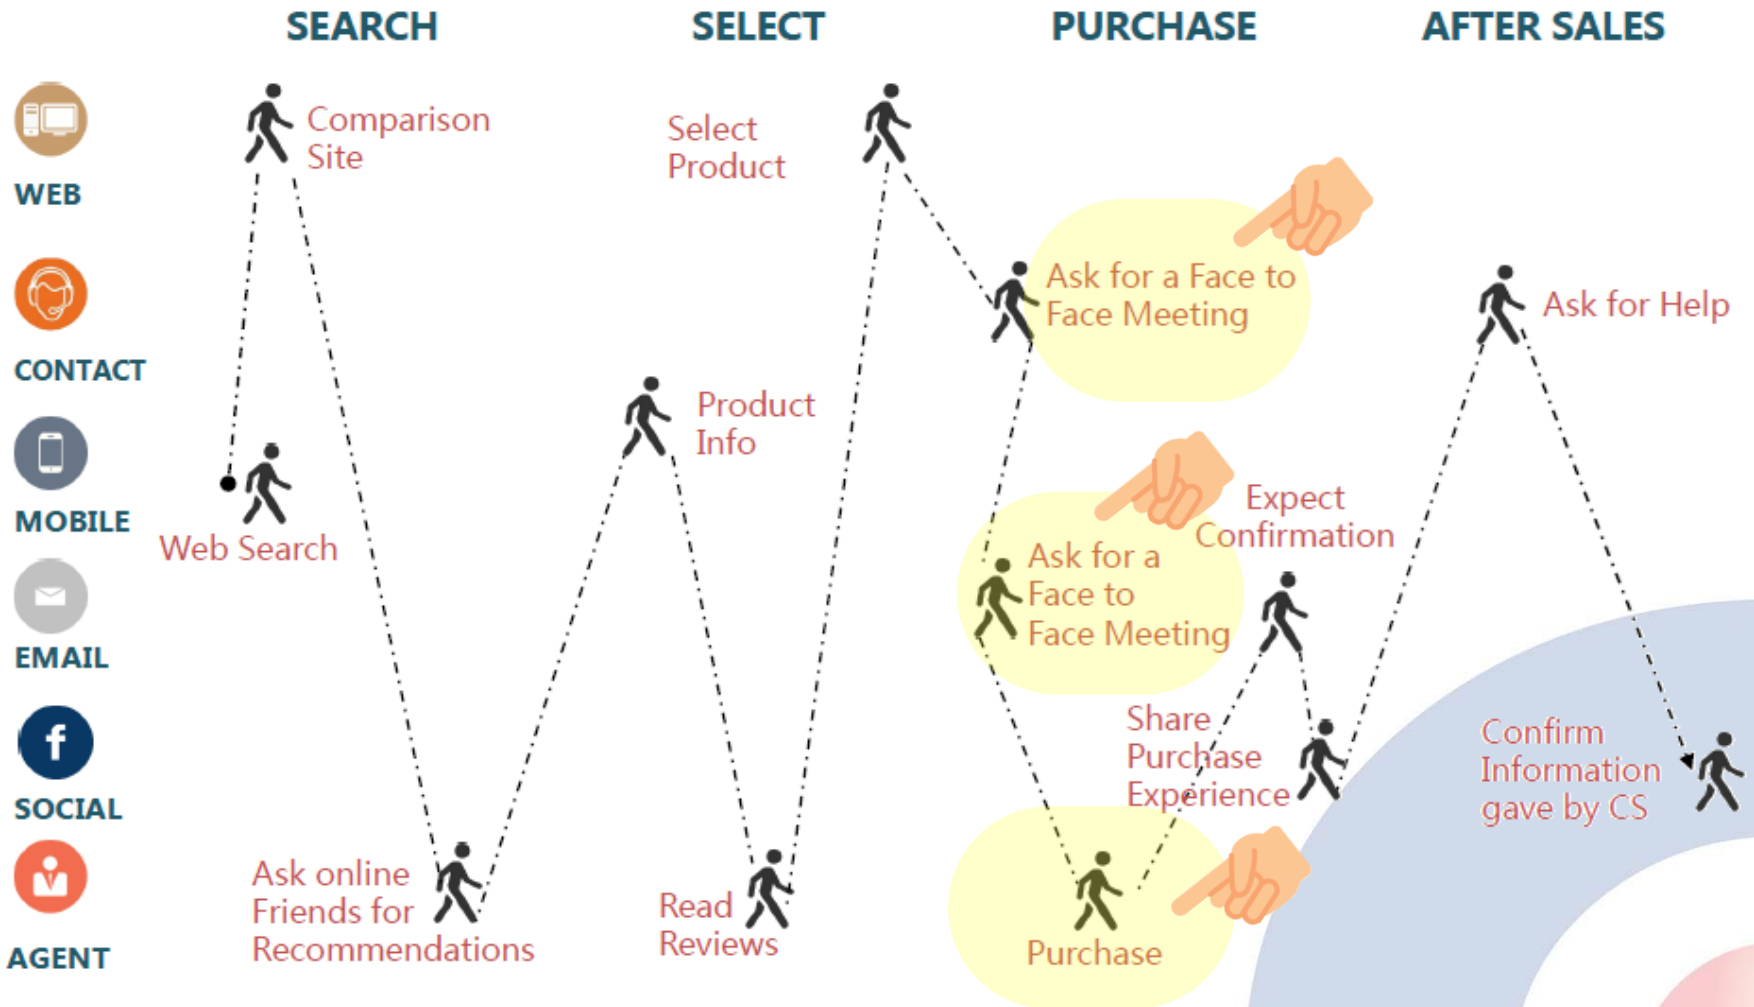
SEARCH

SELECT

PURCHASE

AFTER SALES

WEB

CONTACT

MOBILE

EMAIL

SOCIAL

AGENT

Comparison Site

Web Search

Ask online Friends for Recommendations

Product Info

Read Reviews

Select Product

Ask for a Face to Face Meeting

Ask for a Face to Face Meeting

Expect Confirmation

Share Purchase Experience

Purchase

Ask for Help

Confirm Information gave by CS